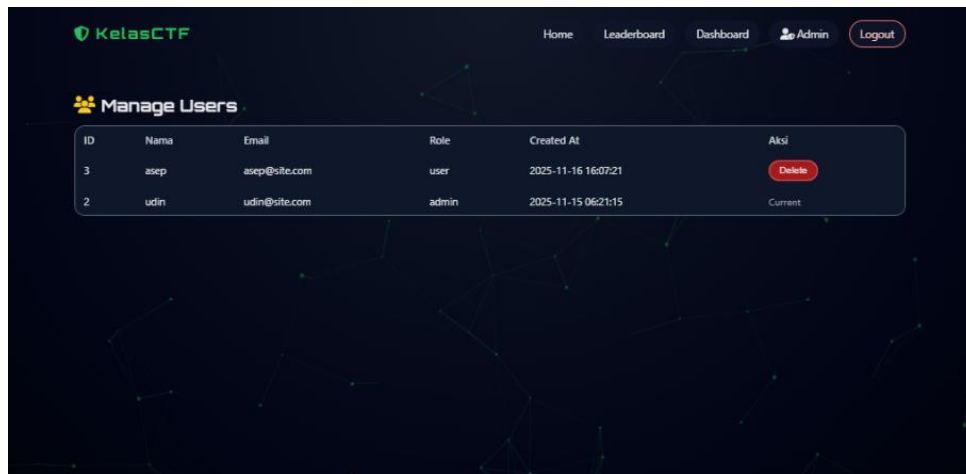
KelasCTF

Home Leaderboard Dashboard Admin Logout

Manage Users

| ID | Nama | Email | Role | Created At | Aksi |
|---|---|---|---|---|---|
| 3 | asep | asep@site.com | user | 2025-11-16 16:07:21 | Delete |
| 2 | udin | udin@site.com | admin | 2025-11-15 06:21:15 | Current |